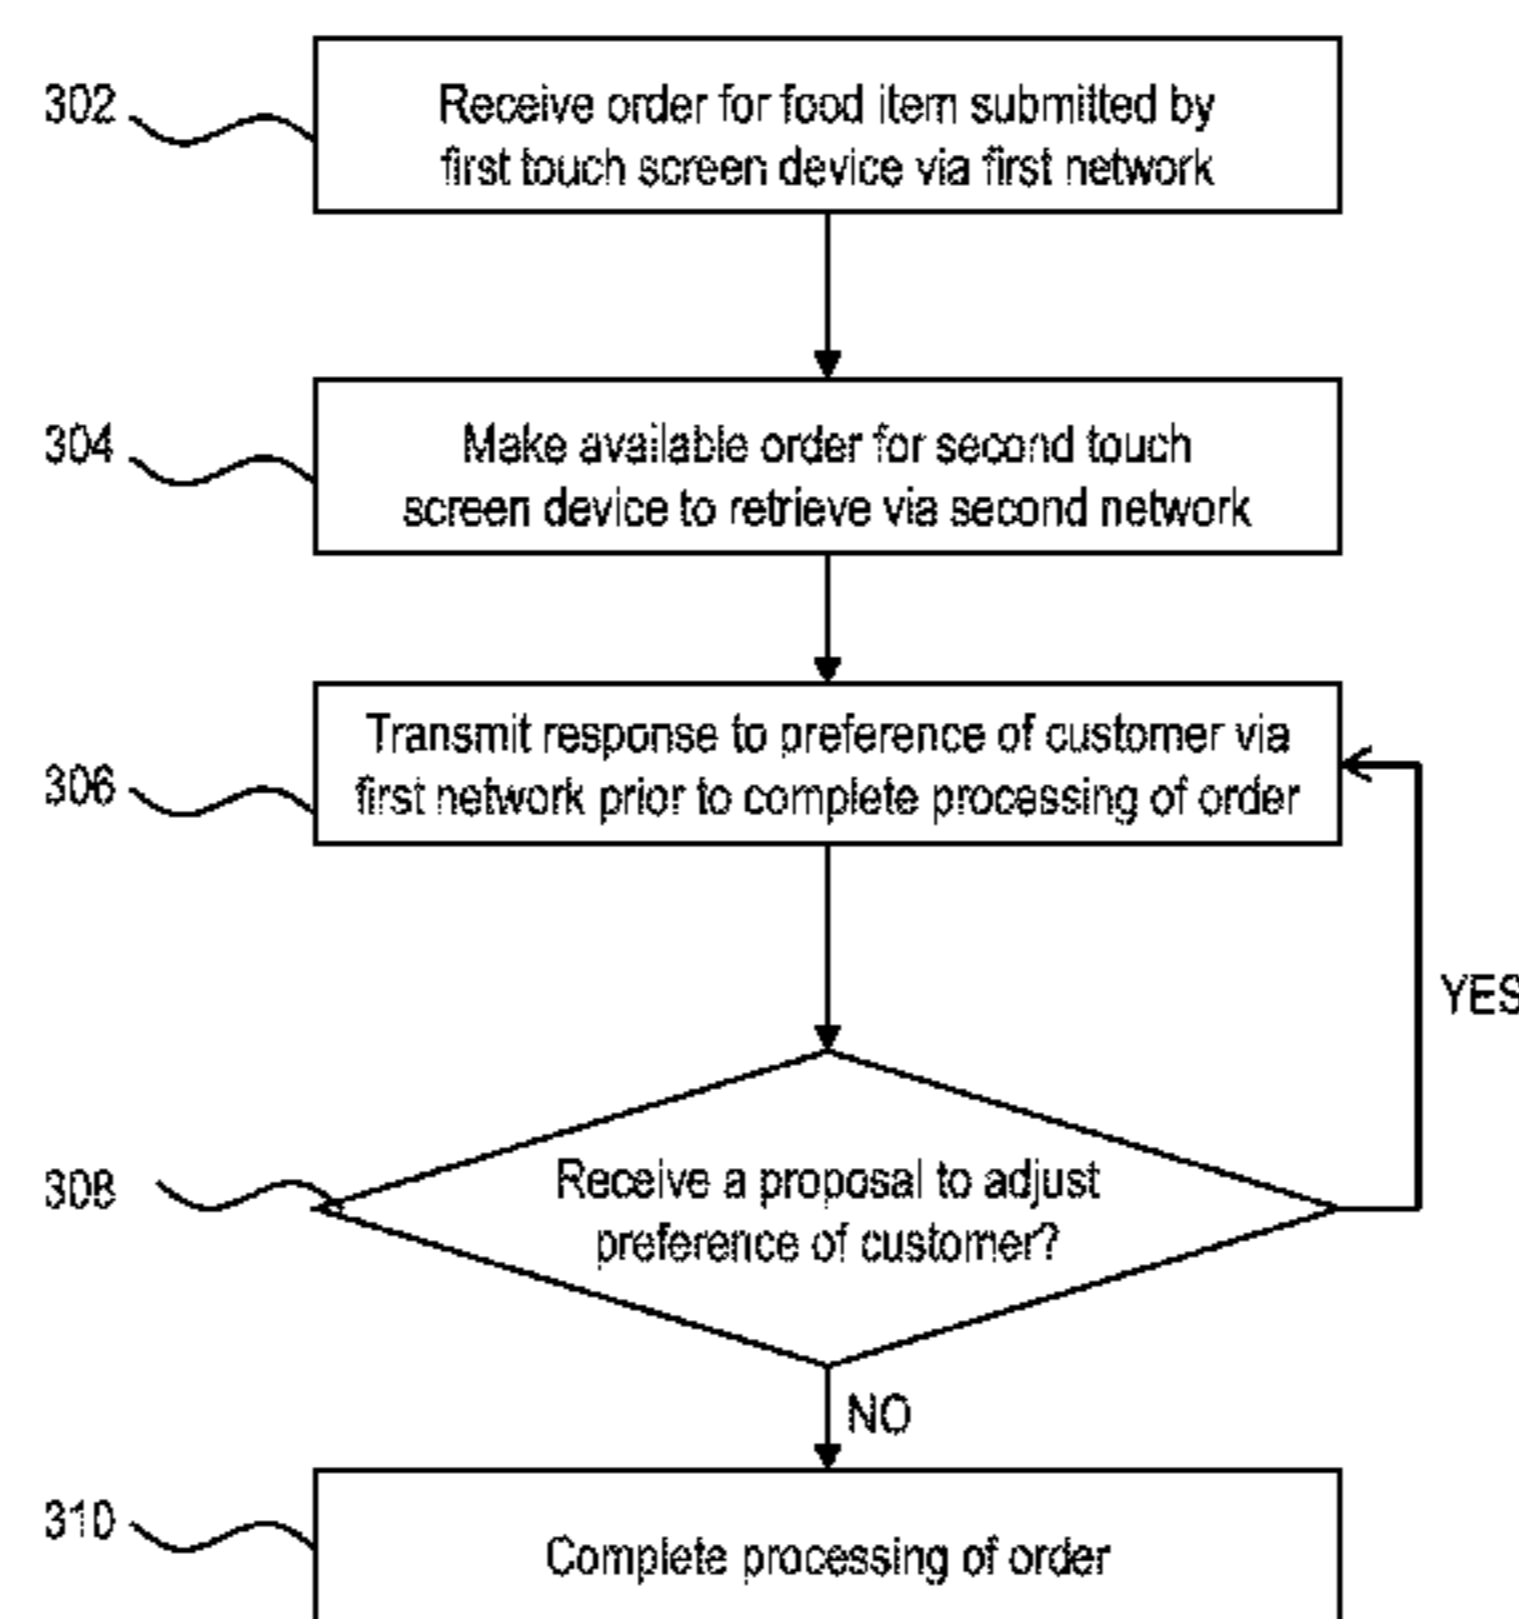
302

Receive order for food item submitted by first touch screen device via first network

304

Make available order for second touch screen device to retrieve via second network

306

Transmit response to preference of customer via first network prior to complete processing of order

YES

308

Receive a proposal to adjust preference of customer?

NO

310

Complete processing of order